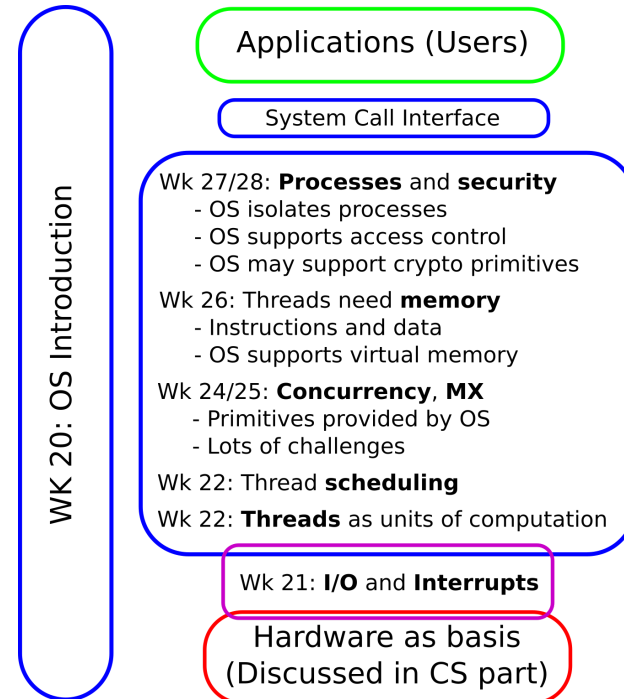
WK 20: OS Introduction

Applications (Users)

System Call Interface

Wk 27/28: **Processes** and **security**
- OS isolates processes
- OS supports access control
- OS may support crypto primitives

Wk 26: Threads need **memory**
- Instructions and data
- OS supports virtual memory

Wk 24/25: **Concurrency**, **MX**
- Primitives provided by OS
- Lots of challenges

Wk 22: Thread **scheduling**

Wk 22: **Threads** as units of computation

Wk 21: **I/O** and **Interrupts**

Hardware as basis
(Discussed in CS part)